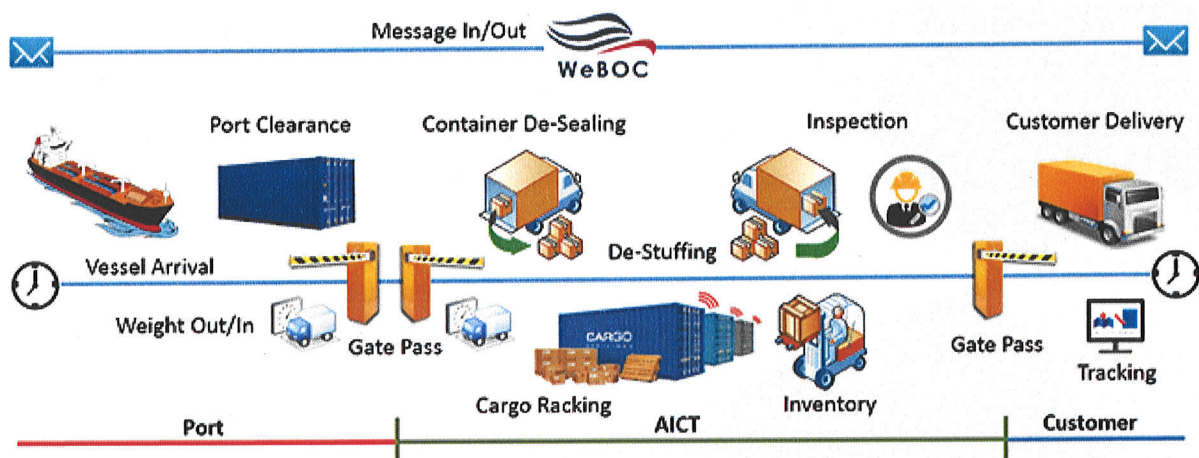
Message In/Out

WeBOC

Port Clearance

Container De-Sealing

Inspection

Customer Delivery

Vessel Arrival

De-Stuffing

Weight Out/In

Gate Pass

CARGO

Gate Pass

Tracking

Cargo Racking

Inventory

Port

AICT

Customer